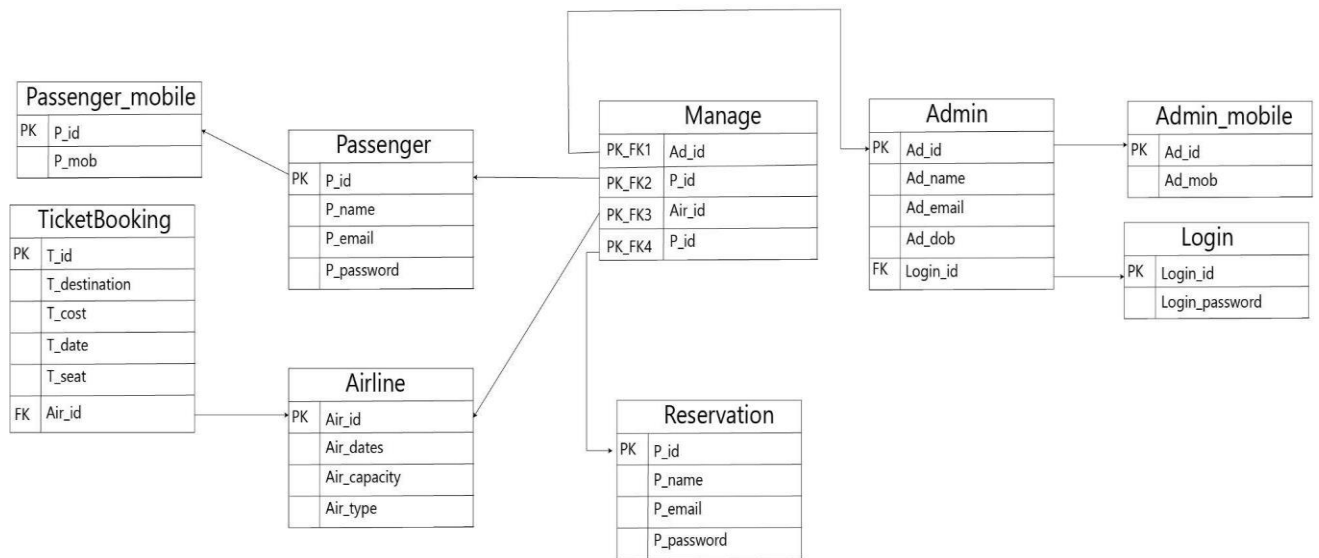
Passenger_mobile

| PK | P_id |
|---|---|
| | P_mob |

Passenger

| PK | P_id |
|---|---|
| | P_name |
| | P_email |
| | P_password |

TicketBooking

| PK | T_id |
|---|---|
| | T_destination |
| | T_cost |
| | T_date |
| | T_seat |
| FK | Air_id |

Airline

| PK | Air_id |
|---|---|
| | Air_dates |
| | Air_capacity |
| | Air_type |

Manage

| PK_FK1 | Ad_id |
|---|---|
| PK_FK2 | P_id |
| PK_FK3 | Air_id |
| PK_FK4 | P_id |

Reservation

| PK | P_id |
|---|---|
| | P_name |
| | P_email |
| | P_password |

Admin

| PK | Ad_id |
|---|---|
| | Ad_name |
| | Ad_email |
| | Ad_dob |
| FK | Login_id |

Admin_mobile

| PK | Ad_id |
|---|---|
| | Ad_mob |

Login

| PK | Login_id |
|---|---|
| | Login_password |